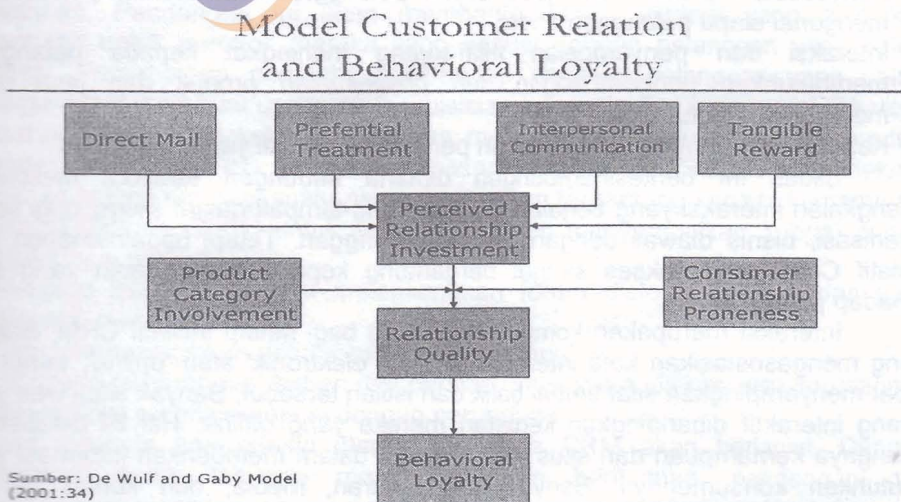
Model Customer Relation and Behavioral Loyalty

Direct Mail

Prefential Treatment

Interpersonal Communication

Tangible Reward

Perceived Relationship Investment

Product Category Involvement

Consumer Relationship Proneness

Relationship Quality

Behavioral Loyalty

Sumber: De Wulf and Gaby Model (2001:34)